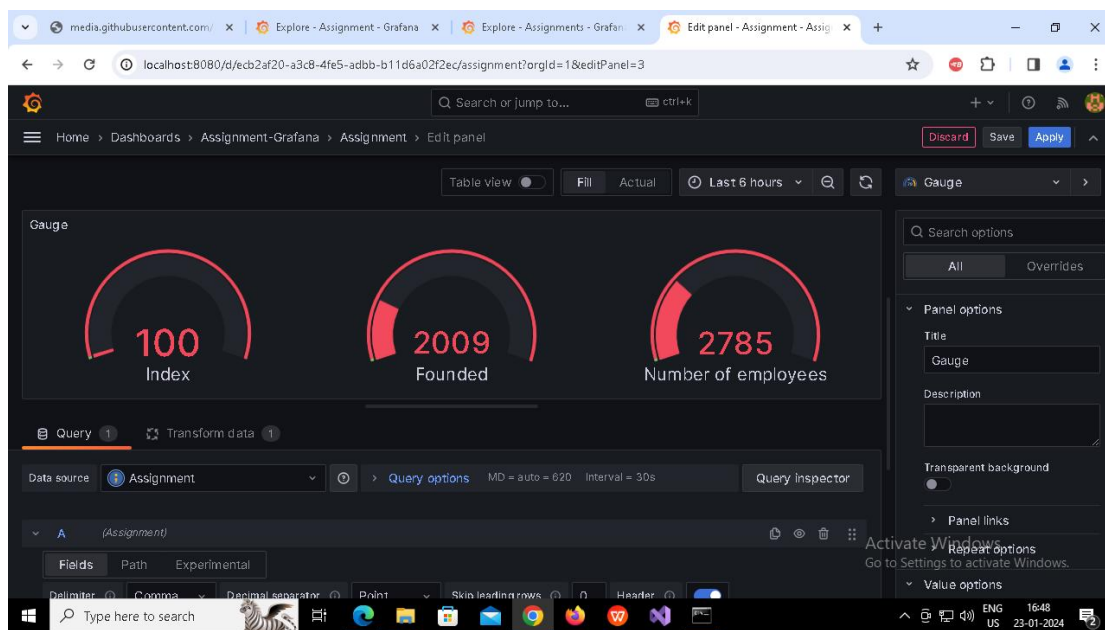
media.githubusercontent.com/ ×
Explore - Assignment - Grafana ×
Explore - Assignments - Grafan ×
Edit panel - Assignment - Assig ×
+

localhost:8080/d/ecb2af20-a3c8-4fe5-adbb-b11d6a02f2ec/assignment?orgId=1&editPanel=3

Search or jump to... ctrl+k

Home › Dashboards › Assignment-Grafana › Assignment › Edit panel

Discard Save Apply

Table view Fill Actual Last 6 hours

Gauge

Gauge

100
Index

2009
Founded

2785
Number of employees

Query 1 Transform data 1

Data source Assignment Query options MD = auto = 620 Interval = 30s Query inspector

A (Assignment)

Fields Path Experimental

Delimiter Comma Decimal separator Point Skip leading rows 0 Header

Search options

All Overrides

Panel options

Title

Gauge

Description

Transparent background

Panel links

Repeat options

Value options

Activate Windows
Go to Settings to activate Windows.

Type here to search

ENG US 16:48 23-01-2024